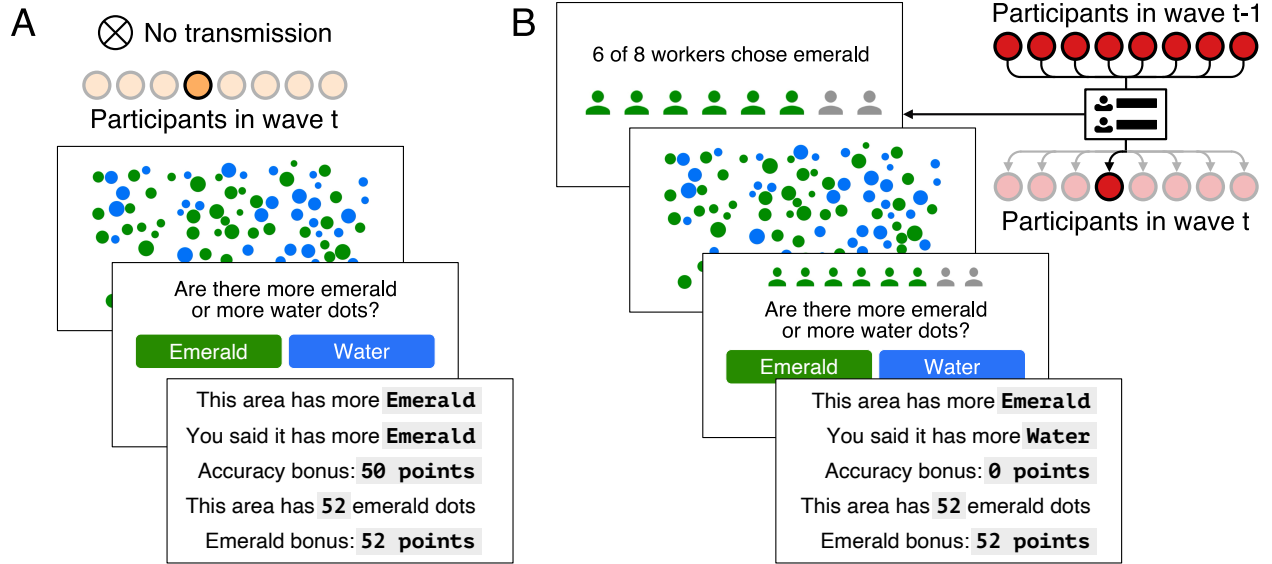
A

No transmission

Participants in wave t

Are there more emerald or more water dots?

Emerald

Water

This area has more **Emerald**

You said it has more **Emerald**

Accuracy bonus: **50 points**

This area has **52** emerald dots

Emerald bonus: **52 points**

B

6 of 8 workers chose emerald

Participants in wave t-1

Participants in wave t

Are there more emerald or more water dots?

Emerald

Water

This area has more **Emerald**

You said it has more **Water**

Accuracy bonus: **0 points**

This area has **52** emerald dots

Emerald bonus: **52 points**